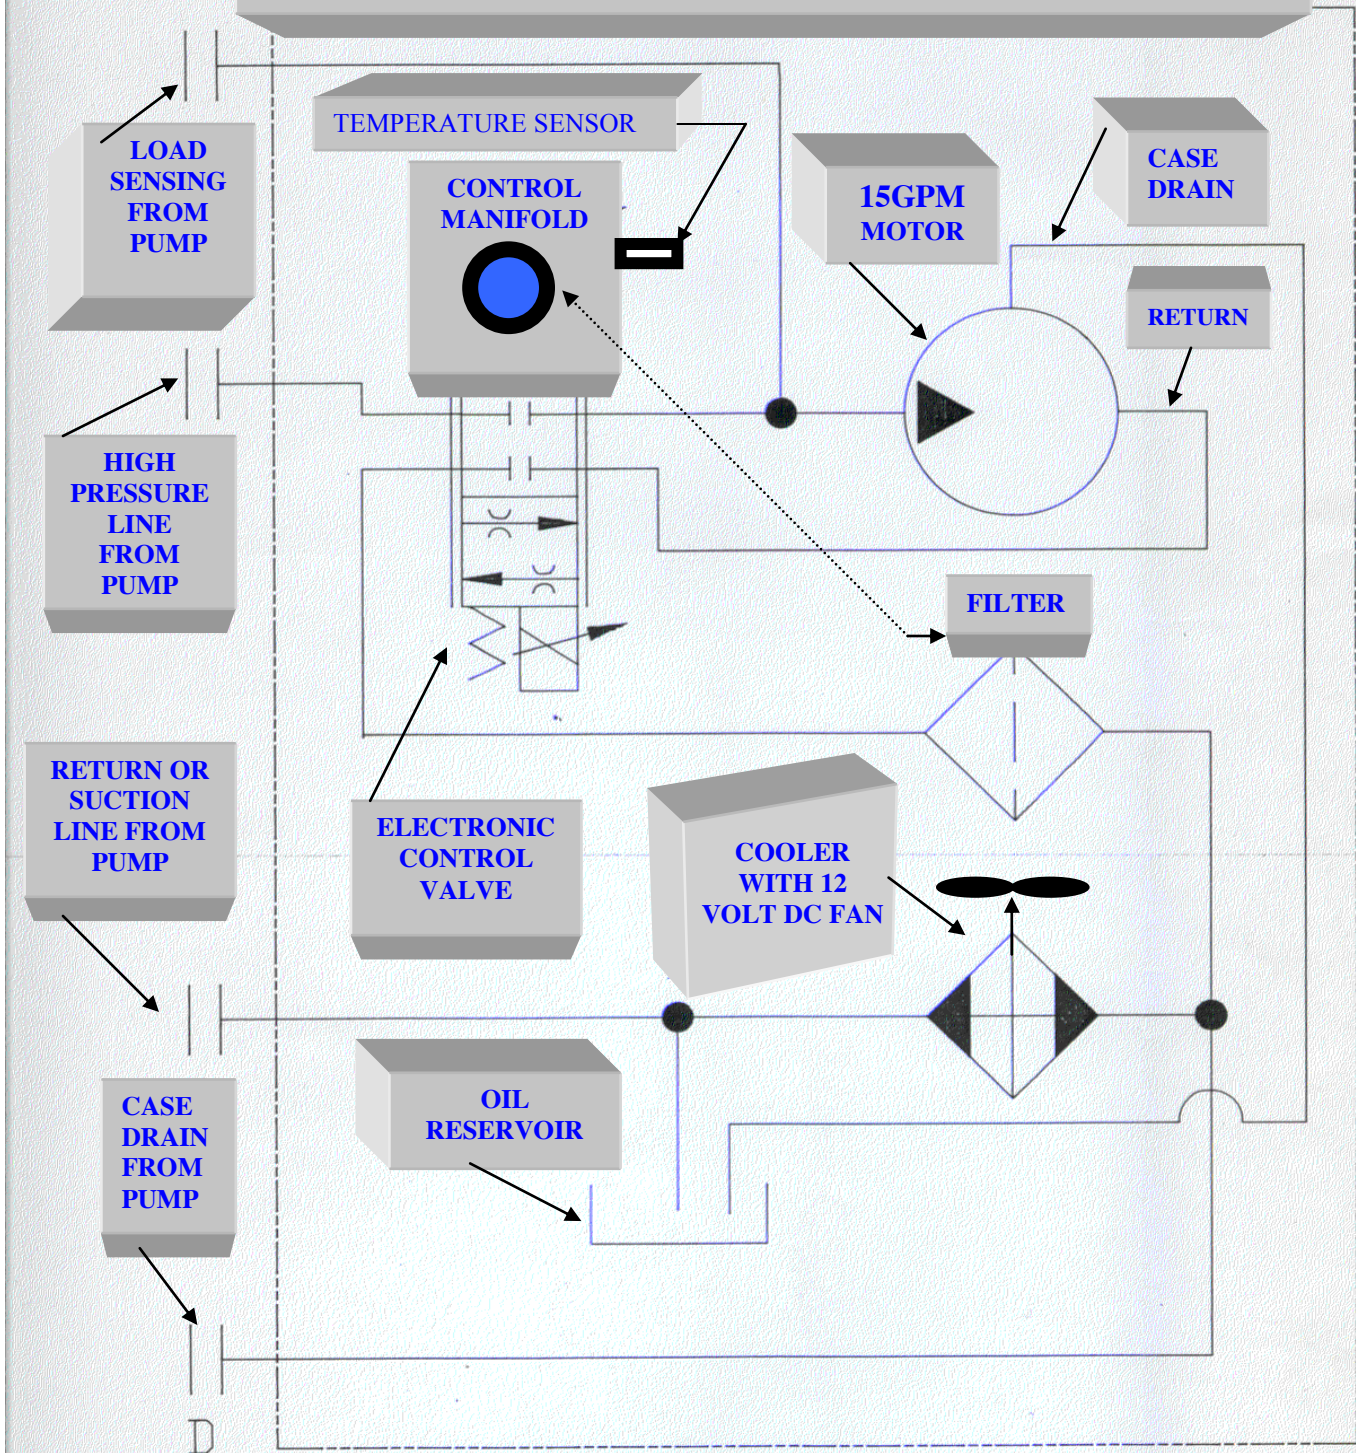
LOAD SENSING FROM PUMP

TEMPERATURE SENSOR

CONTROL MANIFOLD

15GPM MOTOR

CASE DRAIN

RETURN

HIGH PRESSURE LINE FROM PUMP

FILTER

RETURN OR SUCTION LINE FROM PUMP

ELECTRONIC CONTROL VALVE

COOLER WITH 12 VOLT DC FAN

OIL RESERVOIR

CASE DRAIN FROM PUMP

D